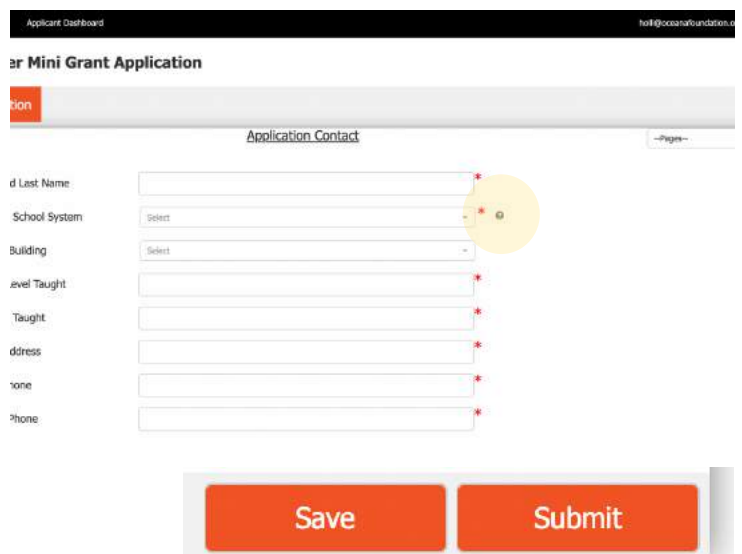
Applicant Dashboard

holl@oceanafoundation.o

er Mini Grant Application

tion

Application Contact

--Pages--

d Last Name *

School System Select *

Building Select

evel Taught *

Taught *

ddress *

hone *

Phone *

Save

Submit